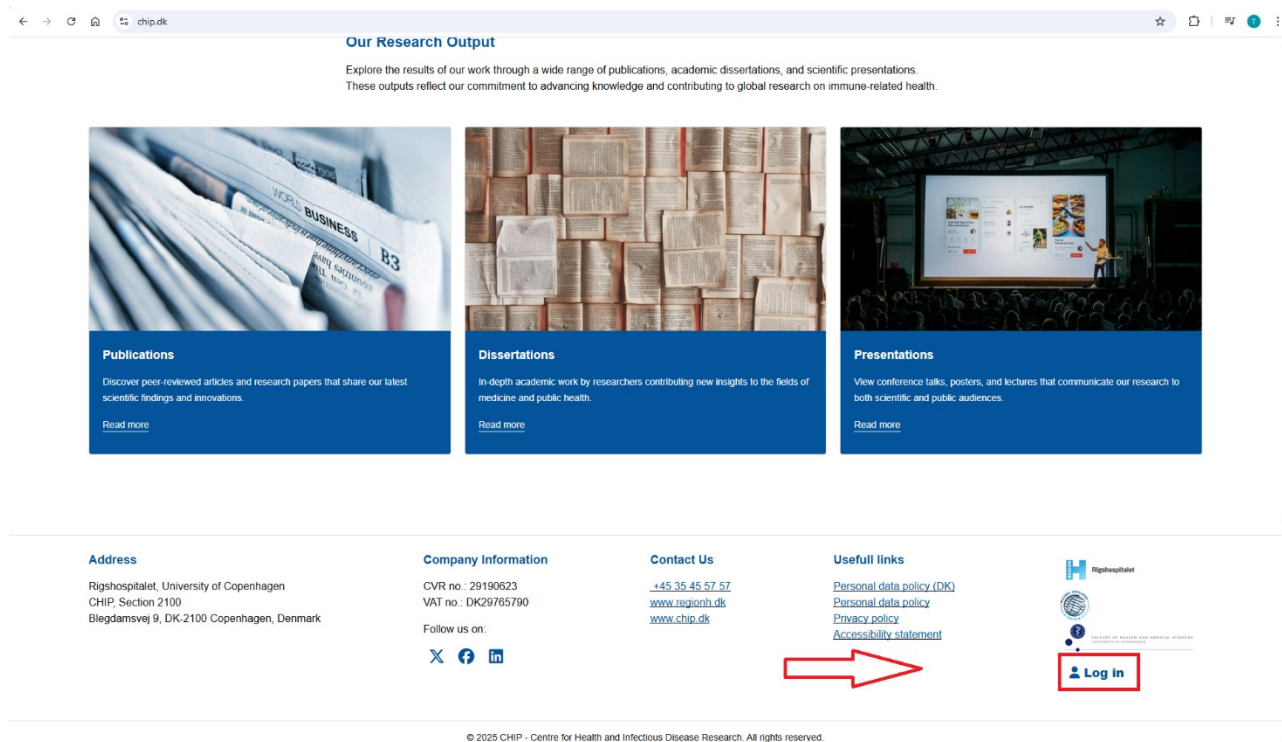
chip.dk

Our Research Output

Explore the results of our work through a wide range of publications, academic dissertations, and scientific presentations. These outputs reflect our commitment to advancing knowledge and contributing to global research on immune-related health.

WORLD BUSINESS B3

Publications

Discover peer-reviewed articles and research papers that share our latest scientific findings and innovations.

Read more

Dissertations

In-depth academic work by researchers contributing new insights to the fields of medicine and public health.

Read more

Presentations

View conference talks, posters, and lectures that communicate our research to both scientific and public audiences.

Read more

Address

Rigshospitalet, University of Copenhagen
CHIP, Section 2100
Blegdamsvej 9, DK-2100 Copenhagen, Denmark

Company Information

CVR no.: 29190623
VAT no.: DK29765790

Follow us on:

Contact Us

+45 35 45 57 57
www.regionh.dk
www.chip.dk

Usefull links

Personal data policy (DK)
Personal data policy
Privacy policy
Accessibility statement

Rigshospitalet

FACULTY OF HEALTH AND MEDICAL SCIENCES UNIVERSITY OF COPENHAGEN

Log in

© 2025 CHIP - Centre for Health and Infectious Disease Research. All rights reserved.